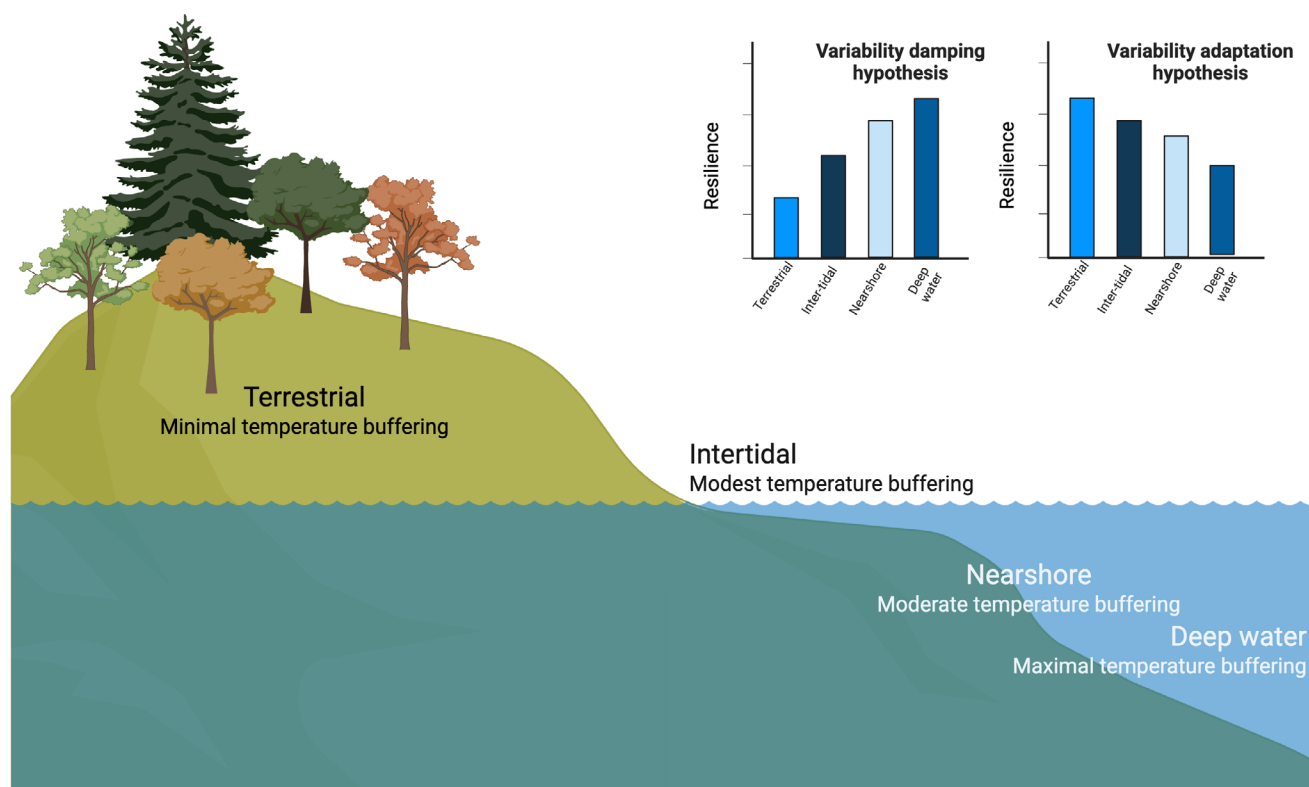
Variability damping hypothesis

Resilience

Terrestrial
Inter-tidal
Nearshore
Deep water

Variability adaptation hypothesis

Resilience

Terrestrial
Inter-tidal
Nearshore
Deep water

Terrestrial
Minimal temperature buffering

Intertidal
Modest temperature buffering

Nearshore
Moderate temperature buffering

Deep water
Maximal temperature buffering